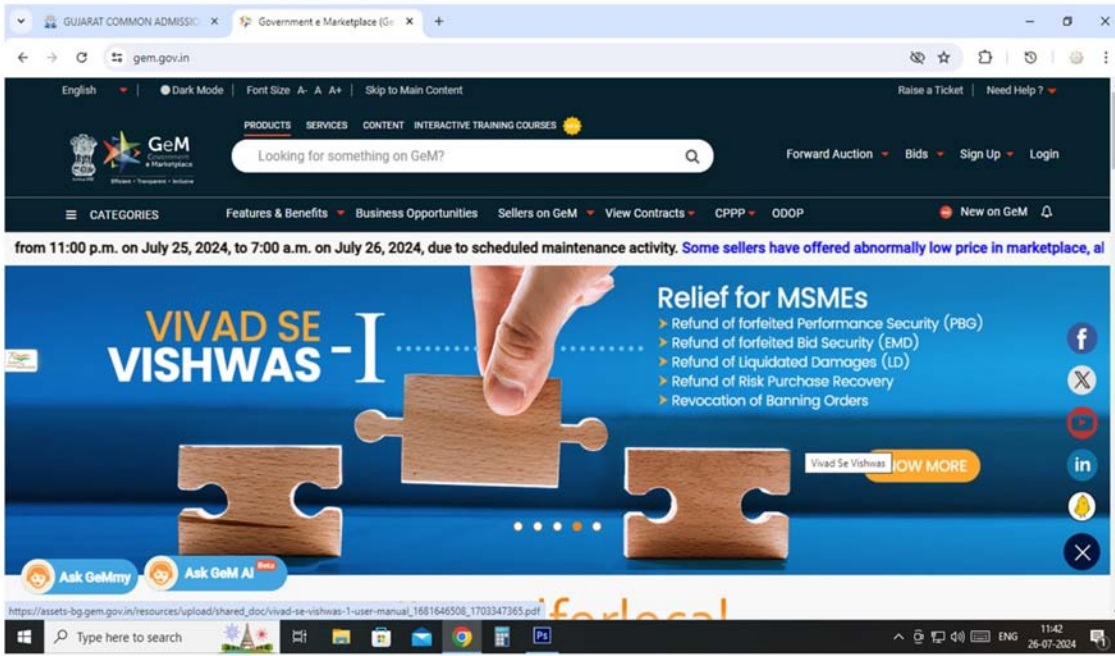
GUJARAT COMMON ADMISSIO ×
Government e Marketplace (Ge ×
+

gem.gov.in

English | Dark Mode | Font Size A- A A+ | Skip to Main Content
Raise a Ticket | Need Help ?

GeM Government e Marketplace
Efficient • Transparent • Inclusive

PRODUCTS SERVICES CONTENT INTERACTIVE TRAINING COURSES

Looking for something on GeM?

Forward Auction Bids Sign Up Login

CATEGORIES Features & Benefits Business Opportunities Sellers on GeM View Contracts CPPP ODOP New on GeM

from 11:00 p.m. on July 25, 2024, to 7:00 a.m. on July 26, 2024, due to scheduled maintenance activity. Some sellers have offered abnormally low price in marketplace, al

VIVAD SE VISHWAS - I

Relief for MSMEs
Refund of forfeited Performance Security (PBG)
Refund of forfeited Bid Security (EMD)
Refund of Liquidated Damages (LD)
Refund of Risk Purchase Recovery
Revocation of Banning Orders

Vivad Se Vishwas
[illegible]OW MORE

Ask GeMmy
Ask GeM AI Beta

https://assets-bg.gem.gov.in/resources/upload/shared_doc/vivad-se-vishwas-1-user-manual_1681646508_1703347365.pdf

Type here to search

ENG 11:42 26-07-2024